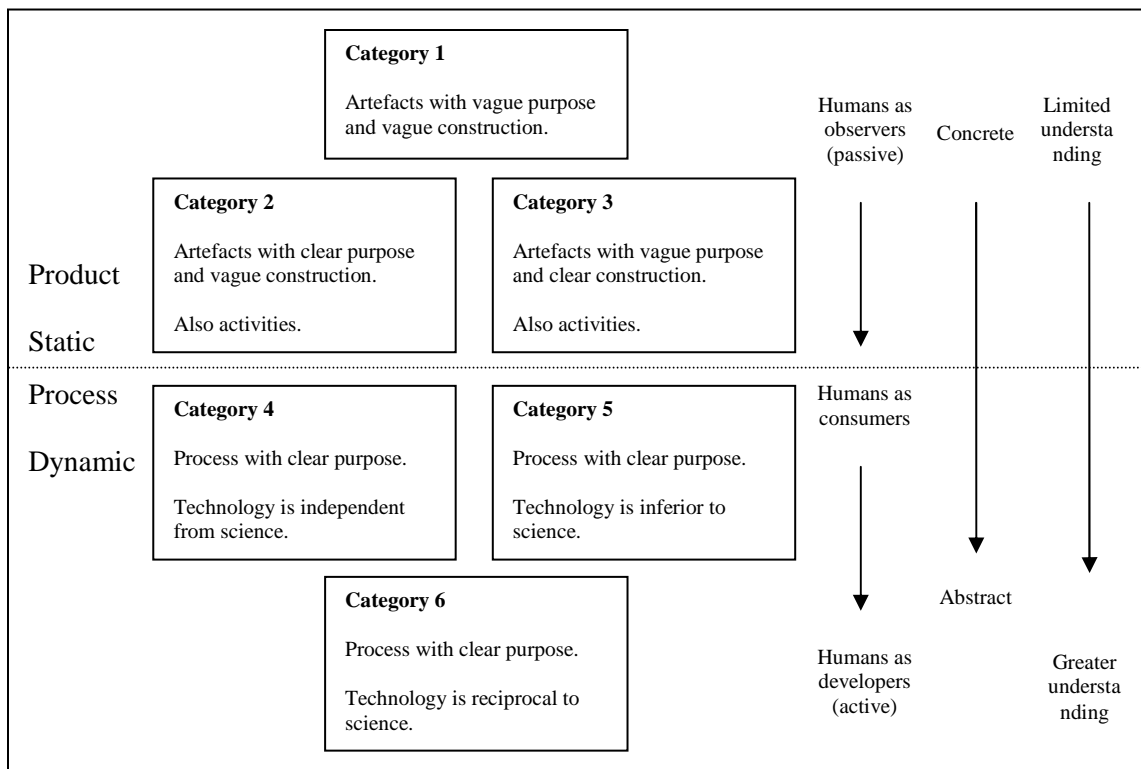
**Category 1**

Artefacts with vague purpose and vague construction.

Humans as observers (passive)

Concrete

Limited understanding

**Category 2**

Artefacts with clear purpose and vague construction.

Also activities.

**Category 3**

Artefacts with vague purpose and clear construction.

Also activities.

Product

Static

Process

Dynamic

**Category 4**

Process with clear purpose.

Technology is independent from science.

**Category 5**

Process with clear purpose.

Technology is inferior to science.

Humans as consumers

**Category 6**

Process with clear purpose.

Technology is reciprocal to science.

Abstract

Humans as developers (active)

Greater understanding